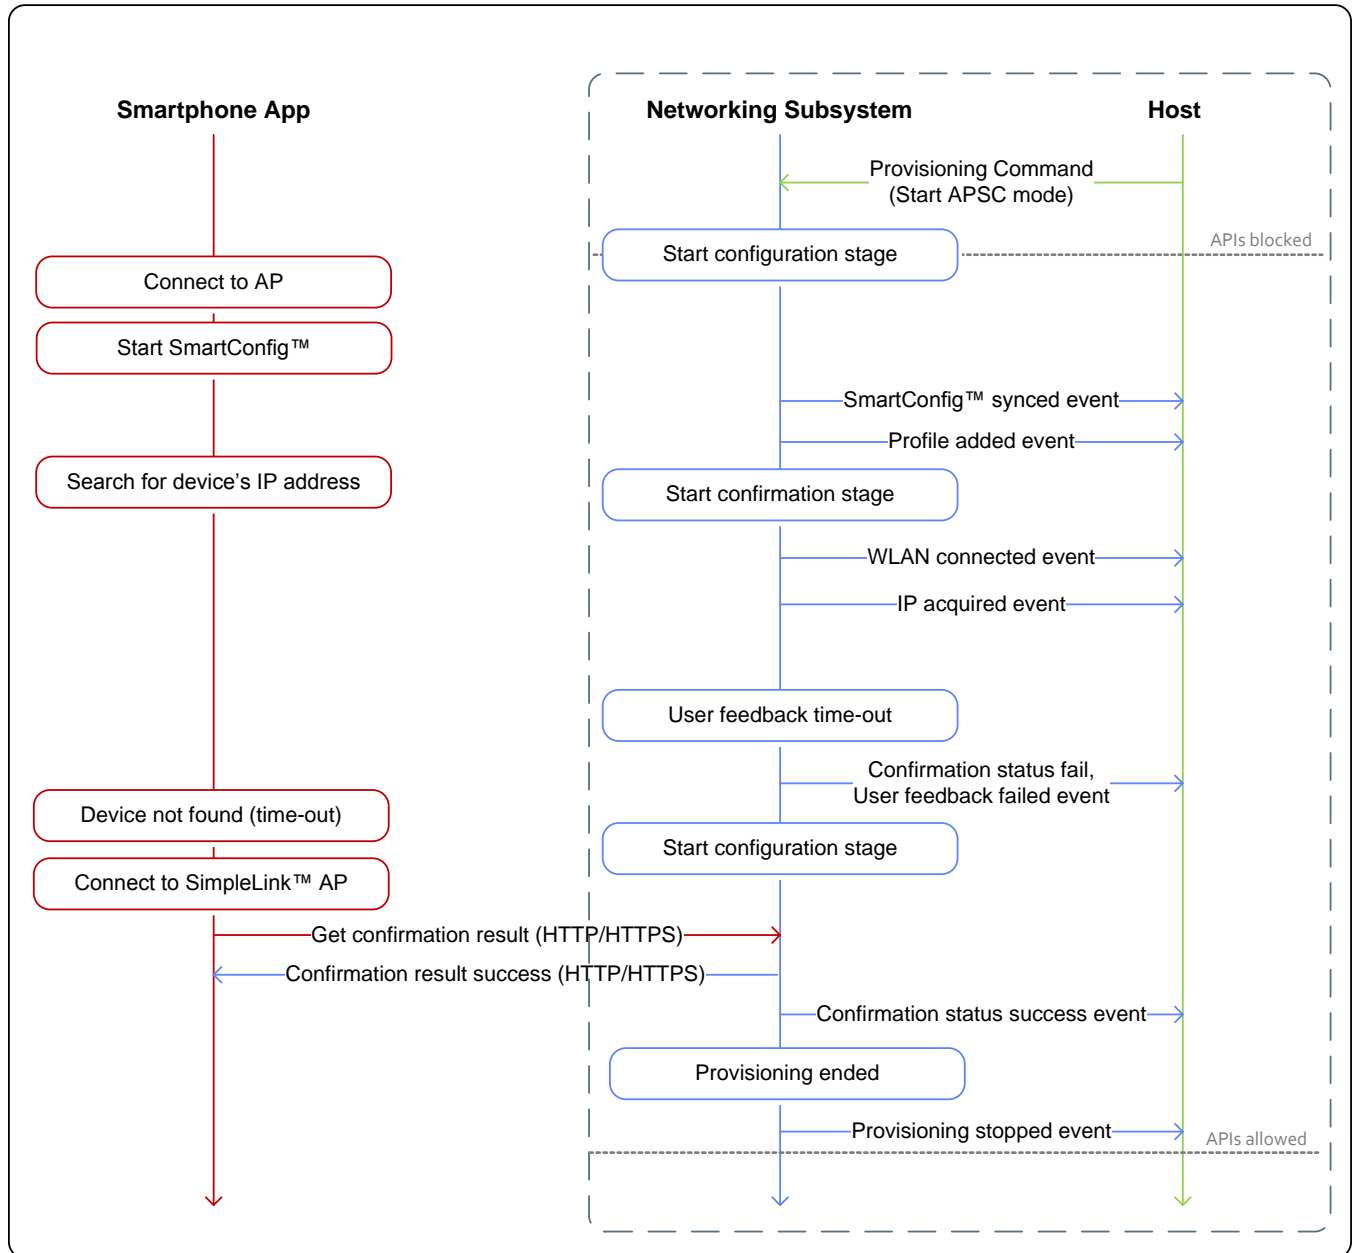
Smartphone App

Networking Subsystem

Host

Provisioning Command (Start APSC mode)

APIs blocked

Start configuration stage

Connect to AP

Start SmartConfig™

SmartConfig™ synced event

Profile added event

Search for device’s IP address

Start confirmation stage

WLAN connected event

IP acquired event

User feedback time-out

Confirmation status fail, User feedback failed event

Device not found (time-out)

Start configuration stage

Connect to SimpleLink™ AP

Get confirmation result (HTTP/HTTPS)

Confirmation result success (HTTP/HTTPS)

Confirmation status success event

Provisioning ended

Provisioning stopped event

APIs allowed